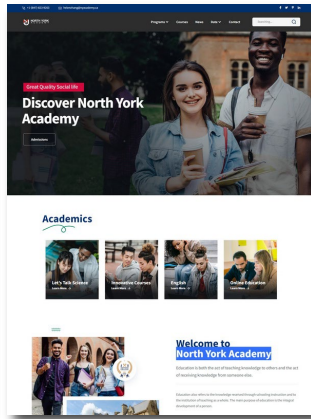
+1 (647) 000-0000 hello@northyorkacademy.ca

NORTH YORK ACADEMY

Programs Courses News Help Contact

Searching

Great Quality Social life

Discover North York Academy

Admissions

Academics

Let's Talk Science
Learn More

Innovative Courses
Learn More

English
Learn More

Online Education
Learn More

Welcome to North York Academy

Education is both the act of teaching knowledge to others and the act of receiving knowledge from someone else.

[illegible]